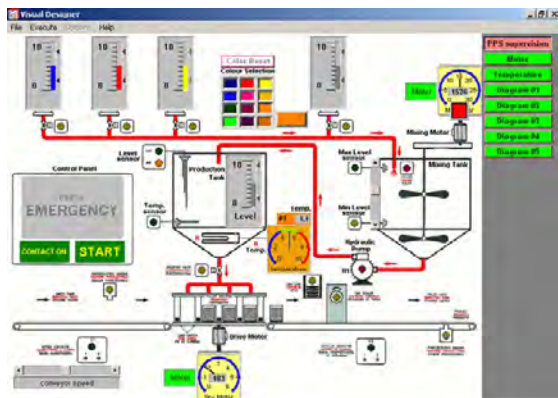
Visual Designer

File Execute Options Help

10

0

10

0

10

0

10

0

Color Reset

Colour Selection

PPS supervision

Motor

Temperature

Diagram #1

Diagram #2

Diagram #3

Diagram #4

Diagram #5

Motor

1536

Mixing Motor

Mixing Tank

Max Level sensor

Min Level sensor

Level sensor

Production Tank

10

Level

0

Temp. sensor

Temp.

Temp.

Control Panel

EMERGENCY

CONTACT ON

START

Hydraulic Pump

Drive Motor

Motor

103

Conveyor speed